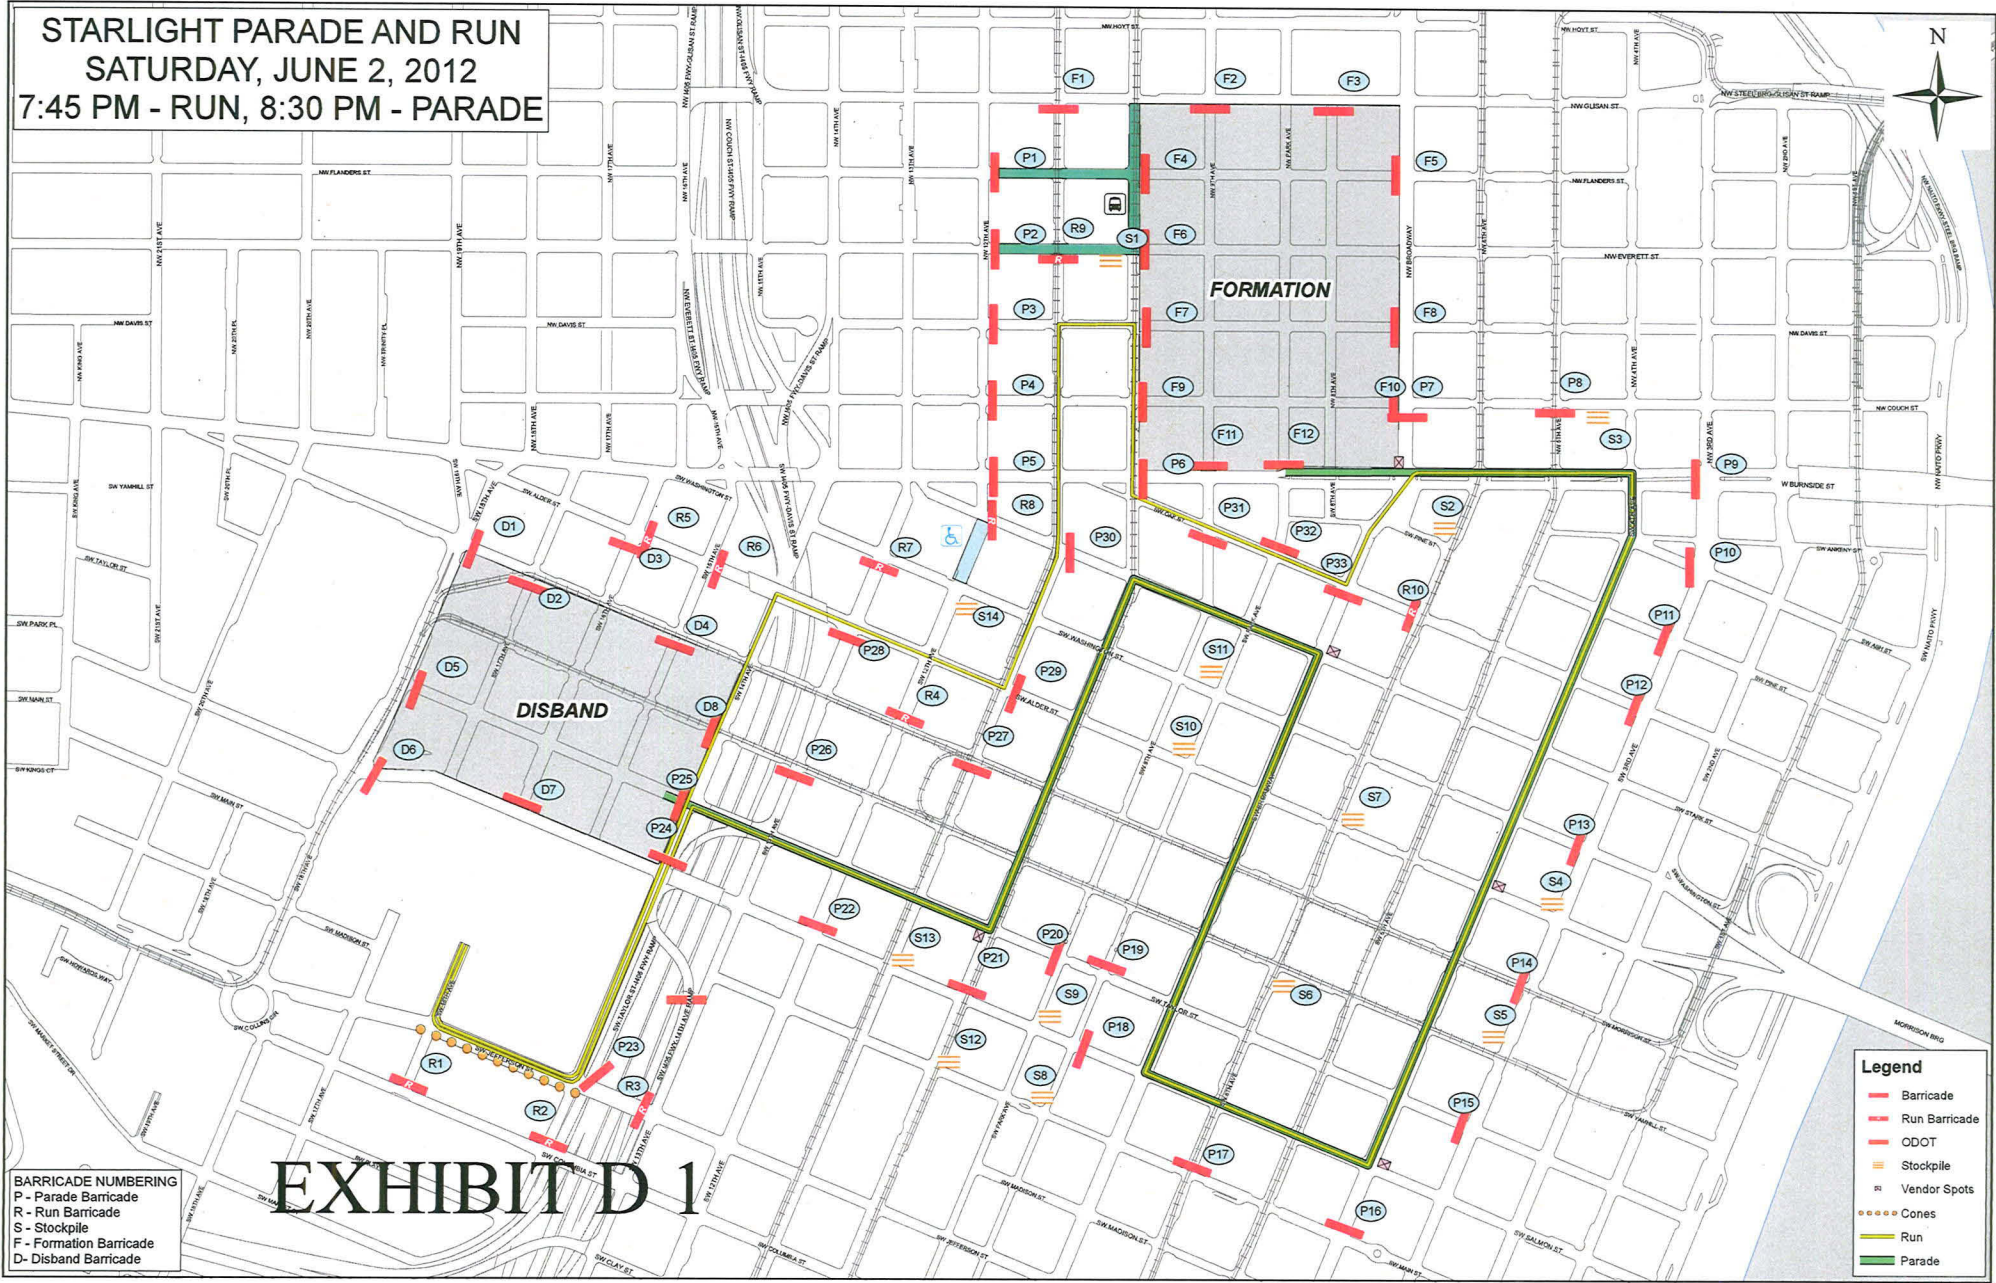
STARLIGHT PARADE AND RUN
SATURDAY, JUNE 2, 2012
7:45 PM - RUN, 8:30 PM - PARADE

N

F1 F2 F3
P1 F4 F5
P2 R9 S1 F6
FORMATION
P3 F7 F8
P4 F9 F10 P7 P8
F11 F12 S3
P5 P6 P9
R8 P31 S2
D1 R5 P30 P32 P33 P10
D3 R6 R7 R10
D2 S14
D4 P28 S11 P11
D5 P29
DISBAND R4 P12
D8 S10
D6 P26 P27
P25 S7
D7 P13
P24 S4
P22
S13 P20 P19 P14
P21 S9 S6
S5
P18
S12
P23
R1 S8
R3
R2 P15
P17
P16

NW HOYT ST
NW GLISAN ST
NW FLANDERS ST
NW EVERETT ST
NW DAVIS ST
NW COUCH ST
W BURNSIDE ST
SW ALDER ST
SW WASHINGTON ST
SW MORRISON ST
SW YAMHILL ST
SW TAYLOR ST
SW MAIN ST
SW MADISON ST
SW JEFFERSON ST
SW COLUMBIA ST
SW CLAY ST
SW SALMON ST
SW PINE ST
SW ANKENY ST
SW STARK ST
SW OAK ST
NW BROADWAY
MORRISON BRG

Legend
Barricade
Run Barricade
ODOT
Stockpile
Vendor Spots
Cones
Run
Parade

BARRICADE NUMBERING
P - Parade Barricade
R - Run Barricade
S - Stockpile
F - Formation Barricade
D- Disband Barricade

EXHIBIT D 1